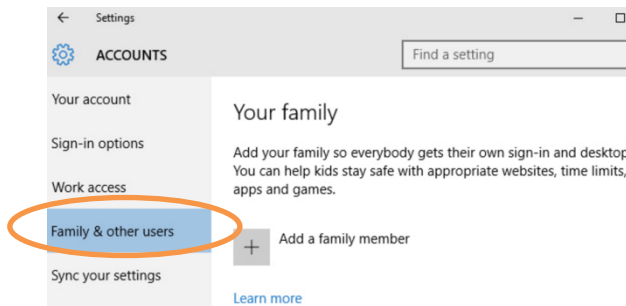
← Settings

ACCOUNTS

Find a setting

Your account

Sign-in options

Work access

Family & other users

Sync your settings

Your family

Add your family so everybody gets their own sign-in and desktop You can help kids stay safe with appropriate websites, time limits, apps and games.

+ Add a family member

Learn more